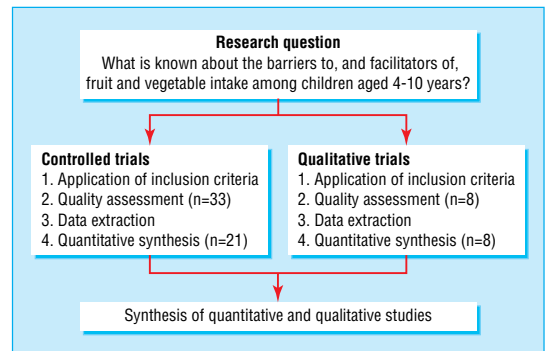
Research question
What is known about the barriers to, and facilitators of, fruit and vegetable intake among children aged 4-10 years?

Controlled trials
1. Application of inclusion criteria
2. Quality assessment (n=33)
3. Data extraction
4. Quantitative synthesis (n=21)

Qualitative trials
1. Application of inclusion criteria
2. Quality assessment (n=8)
3. Data extraction
4. Quantitative synthesis (n=8)

Synthesis of quantitative and qualitative studies